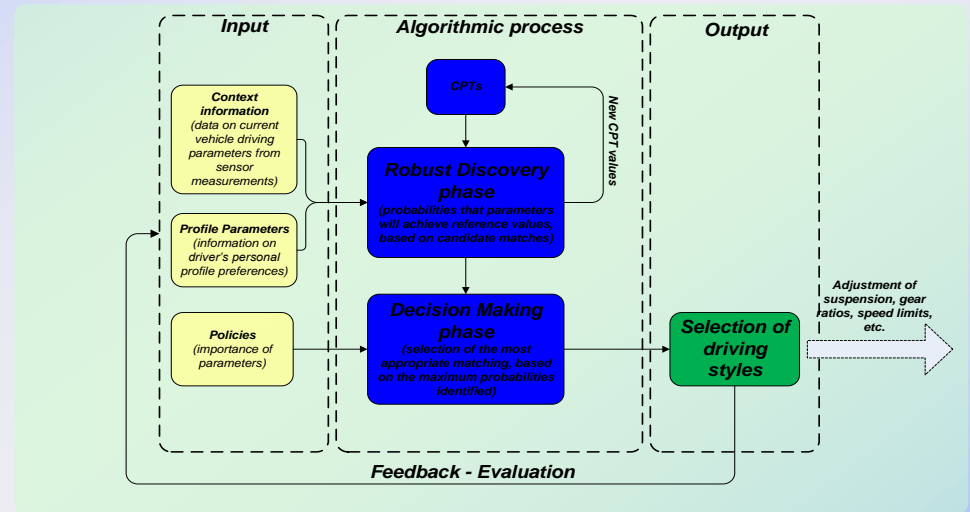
Input

Algorithmic process

Output

Context information (data on current vehicle driving parameters from sensor measurements)

Profile Parameters (information on driver's personal profile preferences)

Policies (importance of parameters)

CPTs

New CPT values

Robust Discovery phase
(probabilities that parameters will achieve reference values, based on candidate matches)

Decision Making phase
(selection of the most appropriate matching, based on the maximum probabilities identified)

Selection of driving styles

Adjustment of suspension, gear ratios, speed limits, etc.

Feedback - Evaluation